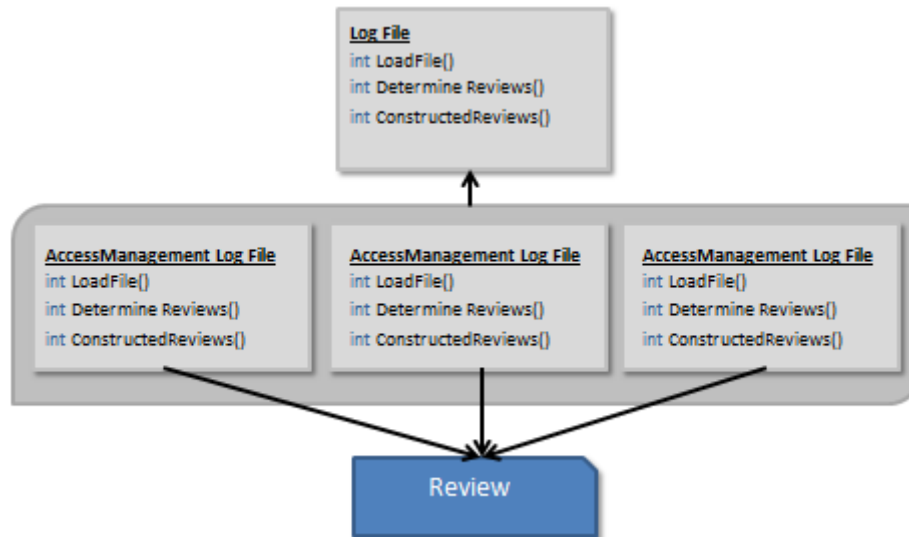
Log File
int LoadFile()
int Determine Reviews()
int ConstructedReviews()

AccessManagement Log File
int LoadFile()
int Determine Reviews()
int ConstructedReviews()

AccessManagement Log File
int LoadFile()
int Determine Reviews()
int ConstructedReviews()

AccessManagement Log File
int LoadFile()
int Determine Reviews()
int ConstructedReviews()

Review